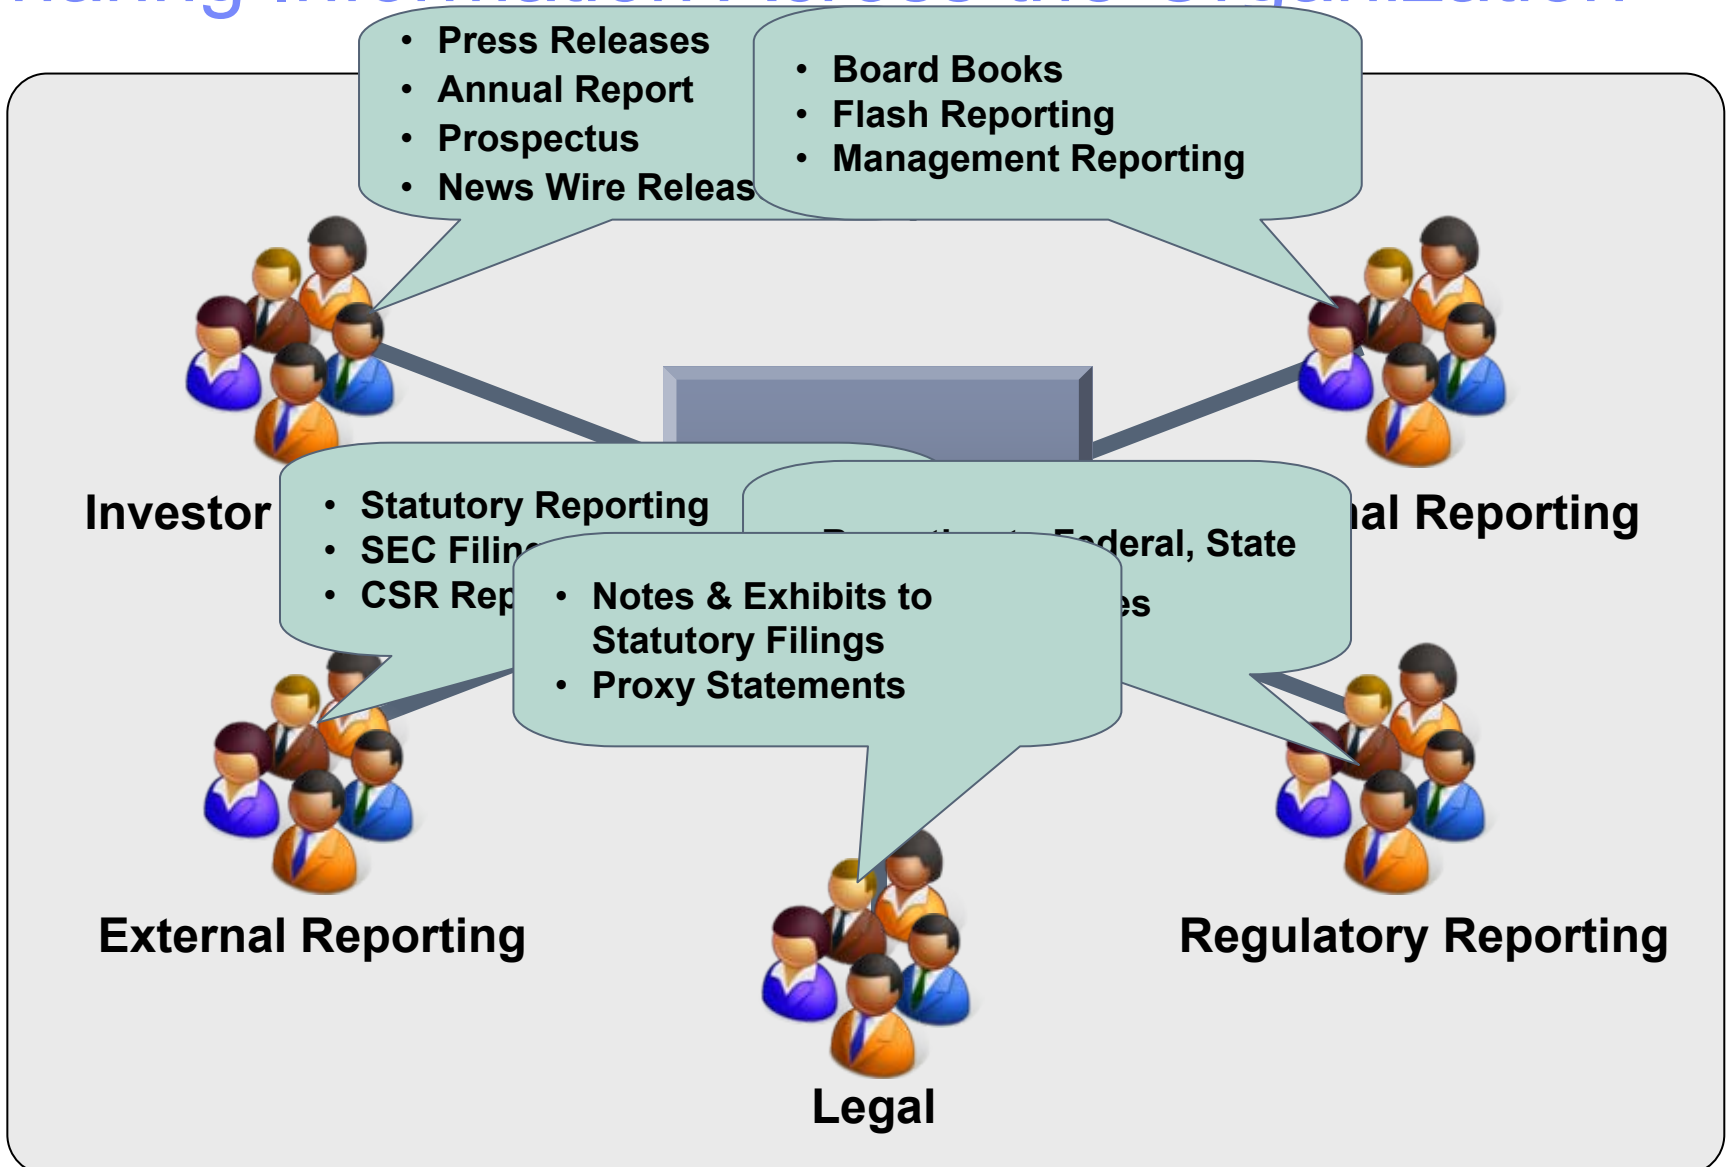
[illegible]

- Press Releases
- Annual Report
- Prospectus
- News Wire Releas

- Board Books
- Flash Reporting
- Management Reporting

Investor

nal Reporting

- Statutory Reporting
- SEC Filin
- CSR Rep

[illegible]deral, State

es

- Notes & Exhibits to Statutory Filings
- Proxy Statements

External Reporting

Regulatory Reporting

Legal